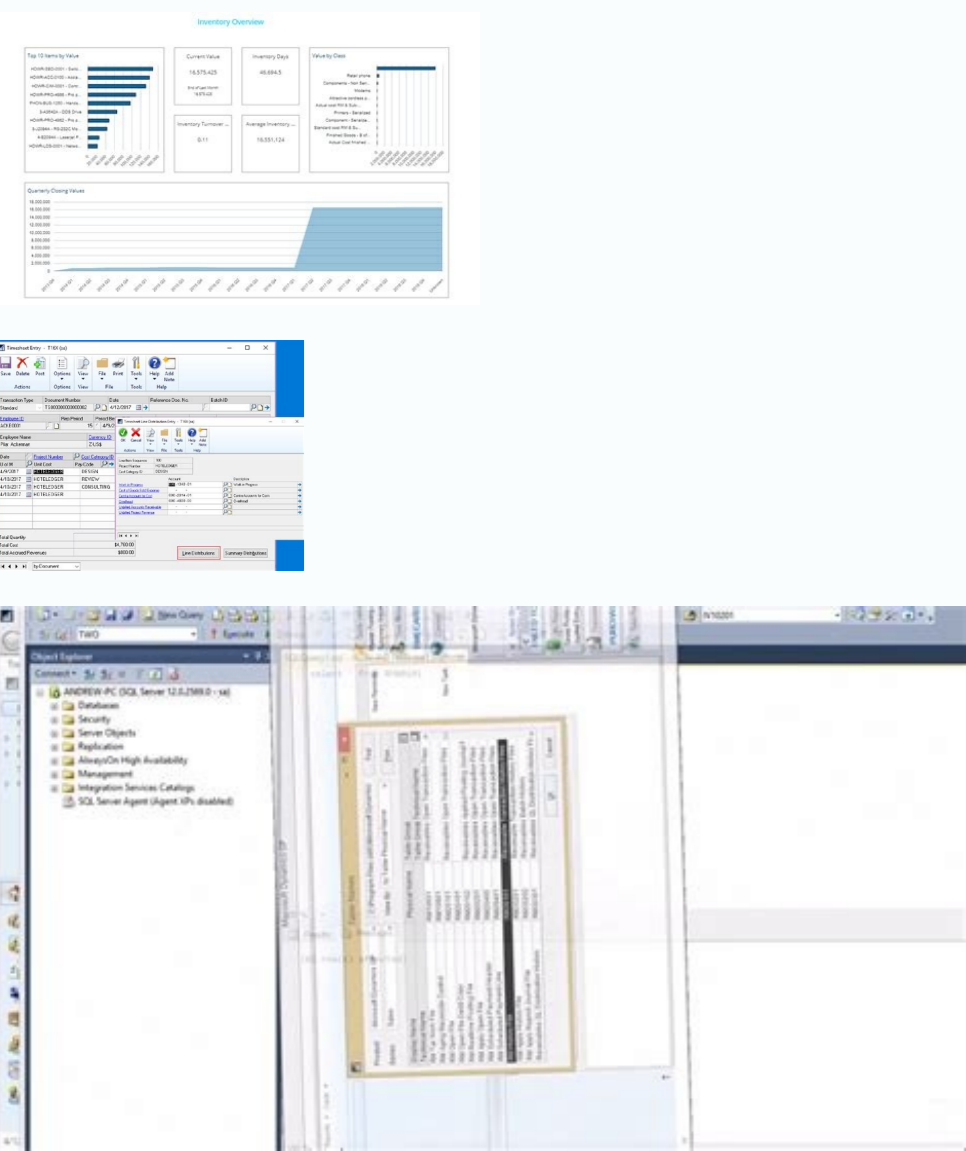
Inventory Overview

Top 10 Items by Value

Current Value
16,575,425

Inventory Days
46,694.5

Value by Class

Inventory Turnover ...
0.11

Average Inventory ...
19,551,124

Quarterly Closing Values

Timesheet Entry - TWO (sa)

Save Delete Post Options View File Print Tools Help Add Note

Actions Options View File Tools Help

Transaction Type Document Number Date Reference Doc. No. Batch ID

Standard TS00000000000062 4/12/2017

Employee ID ACKE0001

Employee Name Pilar Ackerman

Currency ID Z-US$

Date Project Number Cost Category ID

4/4/2017 HOTELDSGR DESIGN
4/10/2017 HOTELDSGR REVIEW
4/10/2017 HOTELDSGR CONSULTING
4/10/2017 HOTELDSGR

Total Quantity
Total Cost $4,760.00
Total Accrued Revenues $800.00

by Document

Line Distributions Summary Distributions

New Query

TWO

Execute

Object Explorer

Connect

ANDREW-PC (SQL Server 12.0.2569.0 - sa)
Databases
Security
Server Objects
Replication
AlwaysOn High Availability
Management
Integration Services Catalogs
SQL Server Agent (Agent XPs disabled)

Table Names

Display Name
Physical Name

Cancel